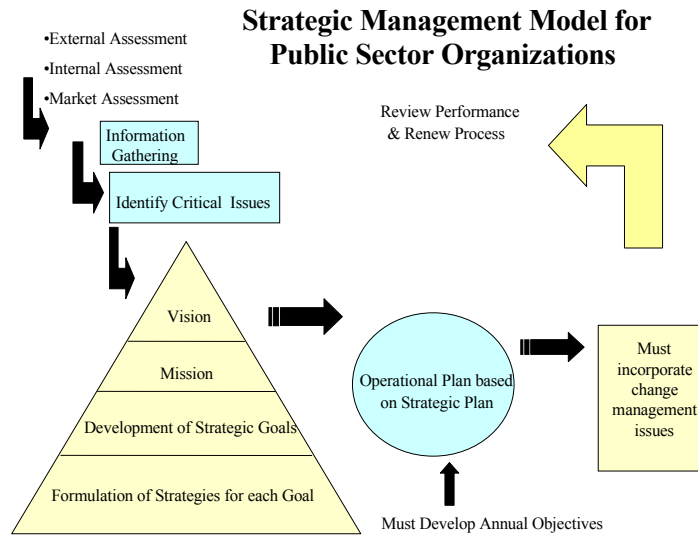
Strategic Management Model for Public Sector Organizations

•External Assessment
•Internal Assessment
•Market Assessment

Information Gathering

Identify Critical Issues

Review Performance & Renew Process

Vision

Mission

Development of Strategic Goals

Formulation of Strategies for each Goal

Operational Plan based on Strategic Plan

Must incorporate change management issues

Must Develop Annual Objectives